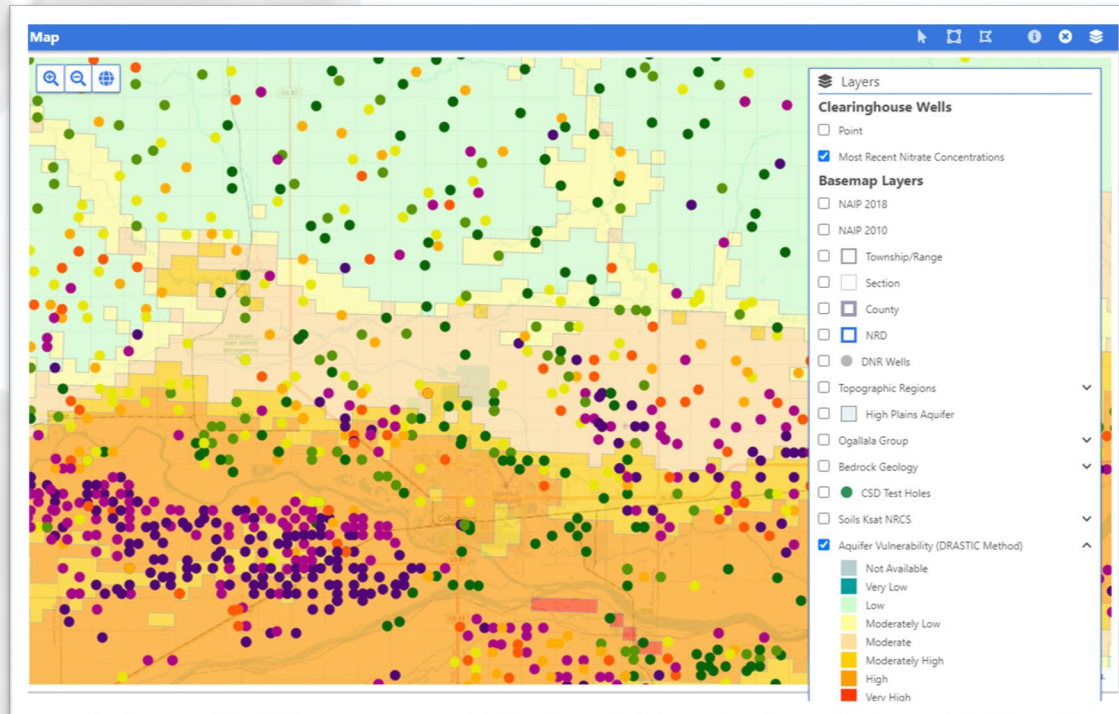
Map

Layers

Clearinghouse Wells

Point

Most Recent Nitrate Concentrations

Basemap Layers

NAIP 2018

NAIP 2010

Township/Range

Section

County

NRD

DNR Wells

Topographic Regions

High Plains Aquifer

Ogallala Group

Bedrock Geology

CSD Test Holes

Soils Ksat NRCS

Aquifer Vulnerability (DRASTIC Method)

Not Available

Very Low

Low

Moderately Low

Moderate

Moderately High

High

Very High